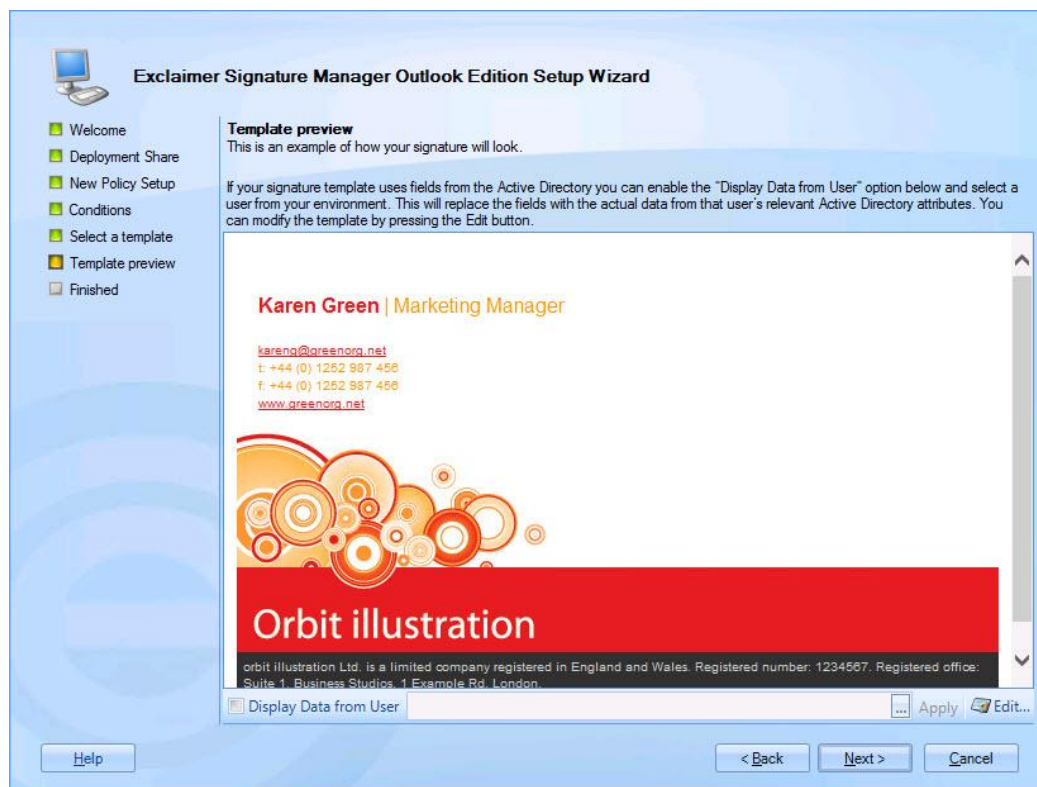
Exclaimer Signature Manager Outlook Edition Setup Wizard

Welcome
Deployment Share
New Policy Setup
Conditions
Select a template
Template preview
Finished

Template preview
This is an example of how your signature will look.

If your signature template uses fields from the Active Directory you can enable the "Display Data from User" option below and select a user from your environment. This will replace the fields with the actual data from that user's relevant Active Directory attributes. You can modify the template by pressing the Edit button.

Karen Green | Marketing Manager

kareng@greenorg.net
t: +44 (0) 1252 987 456
f: +44 (0) 1252 987 456
www.greenorg.net

Orbit illustration

orbit illustration Ltd. is a limited company registered in England and Wales. Registered number: 1234567. Registered office: Suite 1, Business Studios, 1 Example Rd, London.

Display Data from User
...
Apply
Edit...

Help
< Back
Next >
Cancel